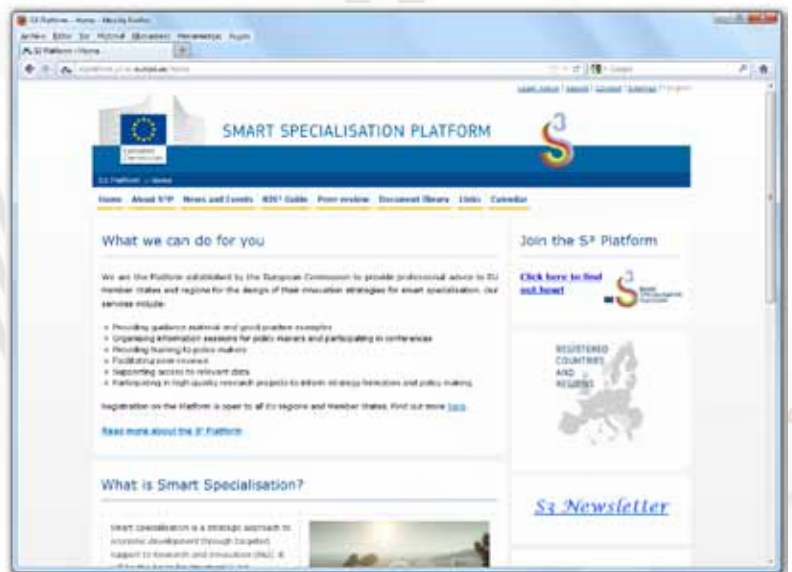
S3 Platform - Home - Mozilla Firefox

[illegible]

S3 Platform - Home

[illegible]

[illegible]

SMART SPECIALISATION PLATFORM

S3 Platform > Home

Home | About S³P | News and Events | RIS³ Guide | Peer review | Document library | Links | Calendar

What we can do for you

We are the Platform established by the European Commission to provide professional advice to EU Member States and regions for the design of their innovation strategies for smart specialisation. Our services include:

- Providing guidance material and good practice examples
- Organising information sessions for policy makers and participating in conferences
- Providing training to policy makers
- Facilitating peer reviews
- Supporting access to relevant data
- Participating in high quality research projects to inform strategy formation and policy making

Registration on the Platform is open to all EU regions and Member States. Find out more here.

Read more about the S³ Platform

Join the S³ Platform

Click here to find out how!

REGISTERED COUNTRIES AND REGIONS

What is Smart Specialisation?

Smart Specialisation is a strategic approach to economic development through targeted support to Research and Innovation (R&I). It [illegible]

S3 Newsletter